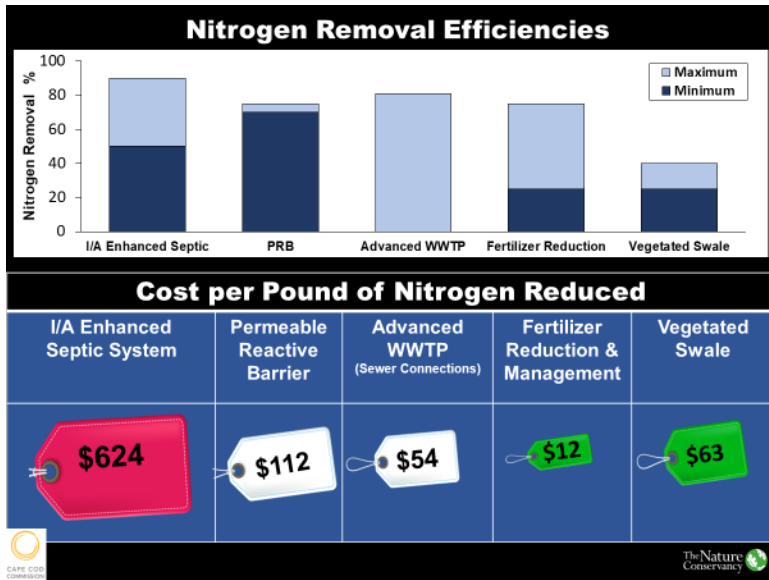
Nitrogen Removal Efficiencies

Nitrogen Removal %

100
80
60
40
20
0

Maximum
Minimum

I/A Enhanced Septic
PRB
Advanced WWTP
Fertilizer Reduction
Vegetated Swale

Cost per Pound of Nitrogen Reduced

| I/A Enhanced Septic System | Permeable Reactive Barrier | Advanced WWTP (Sewer Connections) | Fertilizer Reduction & Management | Vegetated Swale |
|---|---|---|---|---|
| \$624 | \$112 | \$54 | \$12 | \$63 |

CAPE COD COMMISSION

The Nature Conservancy